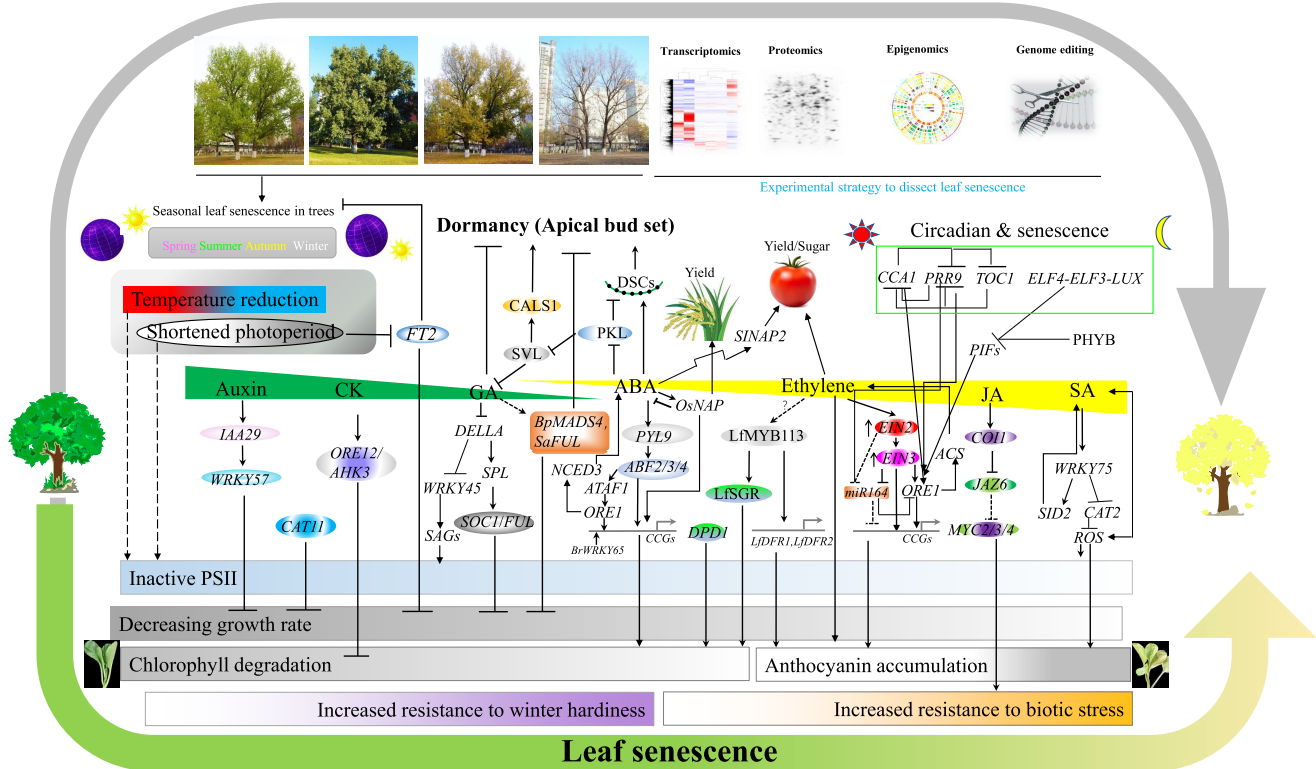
Transcriptomics
Proteomics
Epigenomics
Genome editing

Experimental strategy to dissect leaf senescence

Seasonal leaf senescence in trees

Spring Summer Autumn Winter

Dormancy (Apical bud set)

Yield/Sugar

Circadian & senescence

CCA1 PRR9 TOC1 ELF4-ELF3-LUX

Temperature reduction

Shortened photoperiod

FT2

CALS1

DSCs

Yield

PKL

SVL

SINAP2

PIFs

PHYB

Auxin CK GA ABA Ethylene JA SA

OsNAP

BpMADS4, SaFUL

?

IAA29

DELLA

PYL9

LfMYB113

EIN2

CO11

ORE12/AHK3

SPL

ABF2/3/4

EIN3

WRKY57

WRKY45

NCED3

ACS

WRKY75

ATAF1

LfSGR

JAZ6

miR164

ORE1

SID2

CAT2

CAT11

SAGs

SOC1/FUL

ORE1

DPD1

MYC2/3/4

CCGs

BrWRKY65

LfDFR1,LfDFR2

CCGs

ROS

Inactive PSII

Decreasing growth rate

Chlorophyll degradation

Anthocyanin accumulation

Increased resistance to winter hardiness

Increased resistance to biotic stress

Leaf senescence